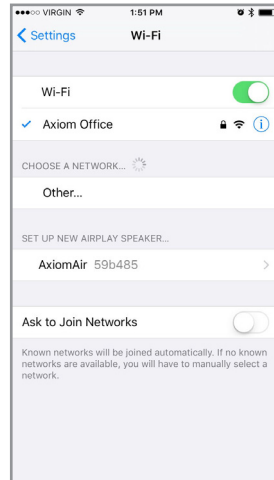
●●●○○ VIRGIN
1:51 PM
Settings
Wi-Fi

Wi-Fi

Axiom Office

CHOOSE A NETWORK...

Other...

SET UP NEW AIRPLAY SPEAKER...

AxiomAir 59b485

Ask to Join Networks

Known networks will be joined automatically. If no known networks are available, you will have to manually select a network.